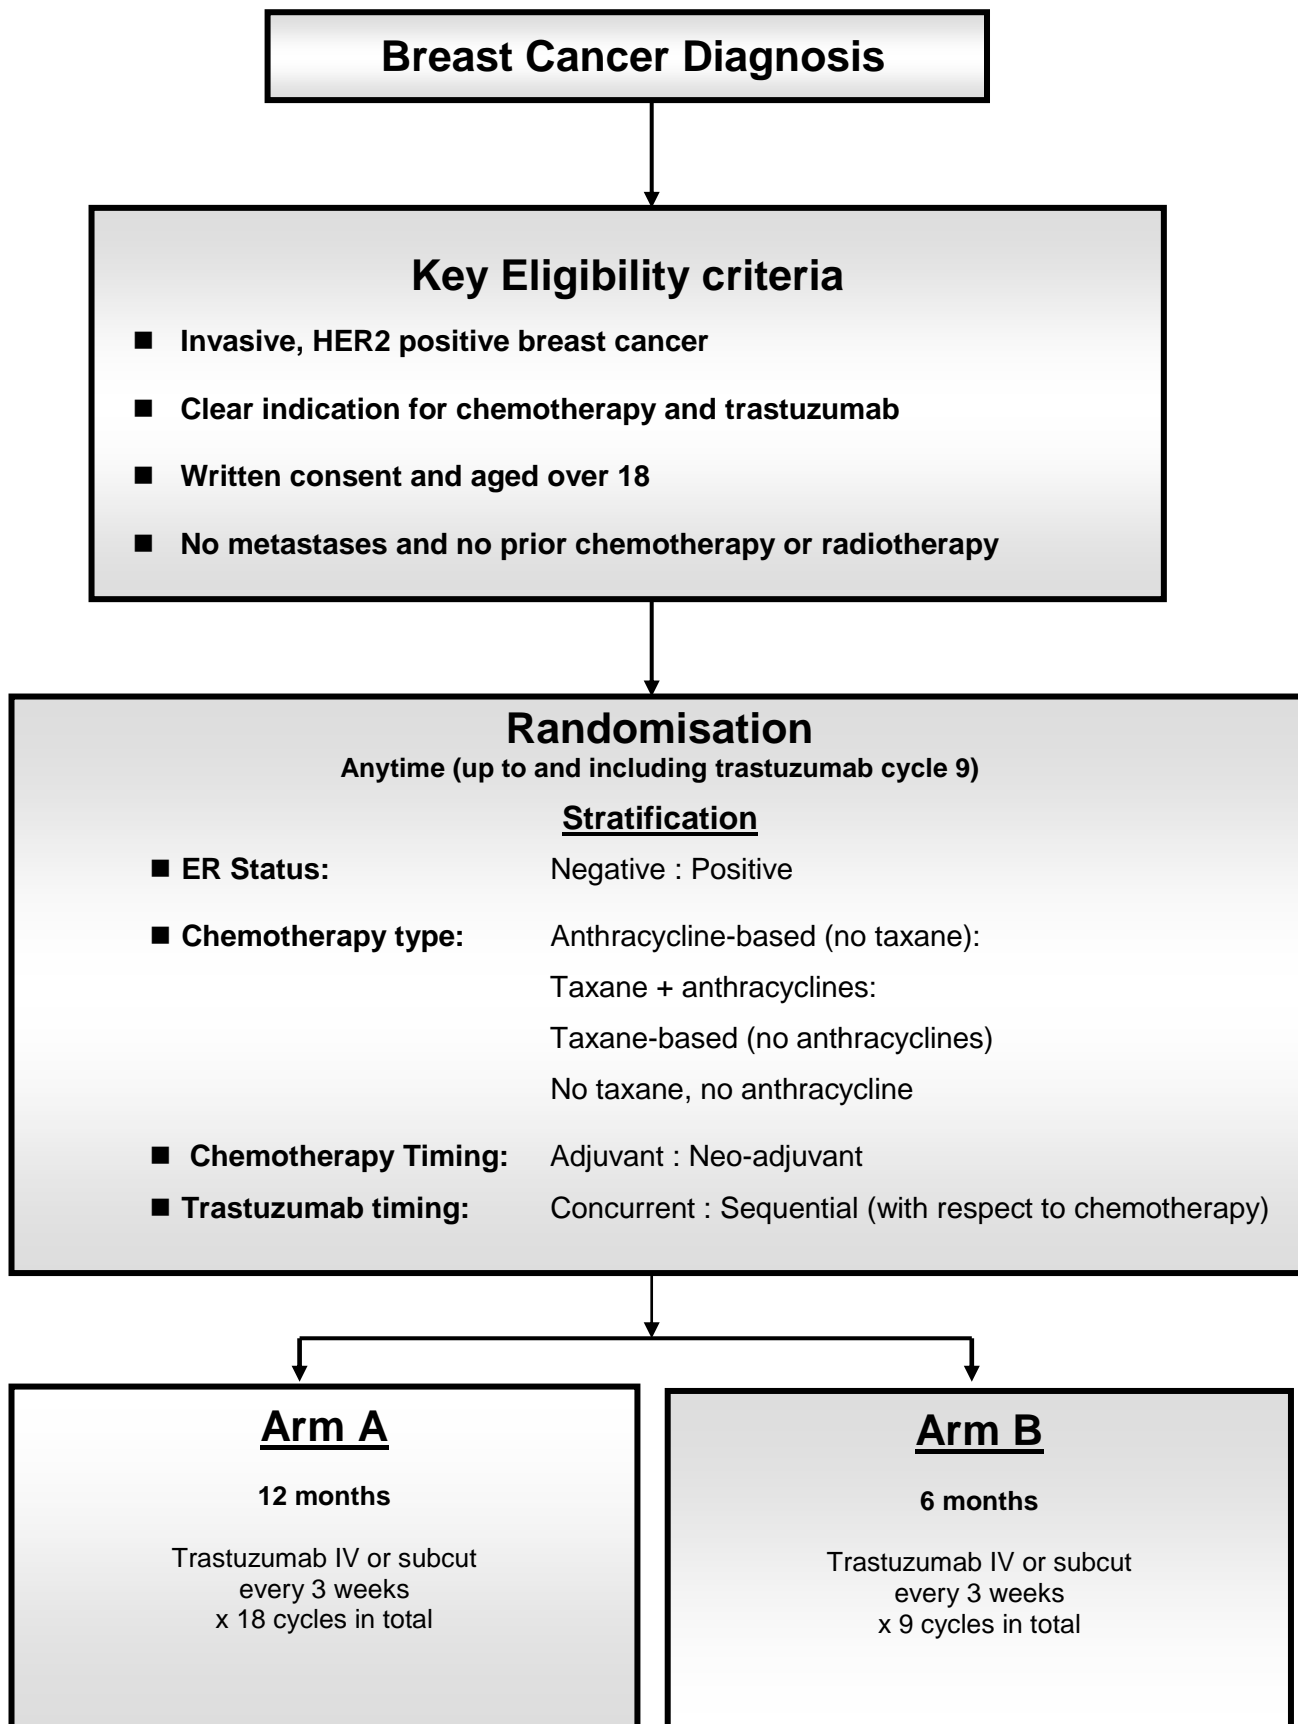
Breast Cancer Diagnosis

Key Eligibility criteria

■ Invasive, HER2 positive breast cancer

■ Clear indication for chemotherapy and trastuzumab

■ Written consent and aged over 18

■ No metastases and no prior chemotherapy or radiotherapy

Randomisation
Anytime (up to and including trastuzumab cycle 9)

Stratification

■ ER Status: Negative : Positive

■ Chemotherapy type: Anthracycline-based (no taxane):
Taxane + anthracyclines:
Taxane-based (no anthracyclines)
No taxane, no anthracycline

■ Chemotherapy Timing: Adjuvant : Neo-adjuvant

■ Trastuzumab timing: Concurrent : Sequential (with respect to chemotherapy)

Arm A

12 months

Trastuzumab IV or subcut every 3 weeks x 18 cycles in total

Arm B

6 months

Trastuzumab IV or subcut every 3 weeks x 9 cycles in total